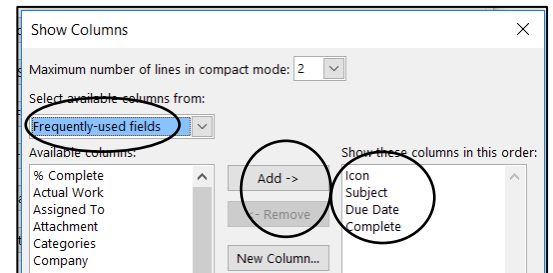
Show Columns

Maximum number of lines in compact mode: 2

Select available columns from:

Frequently-used fields

Available columns:

% Complete
Actual Work
Assigned To
Attachment
Categories
Company

Add ->

<- Remove

New Column...

Show these columns in this order:

Icon
Subject
Due Date
Complete